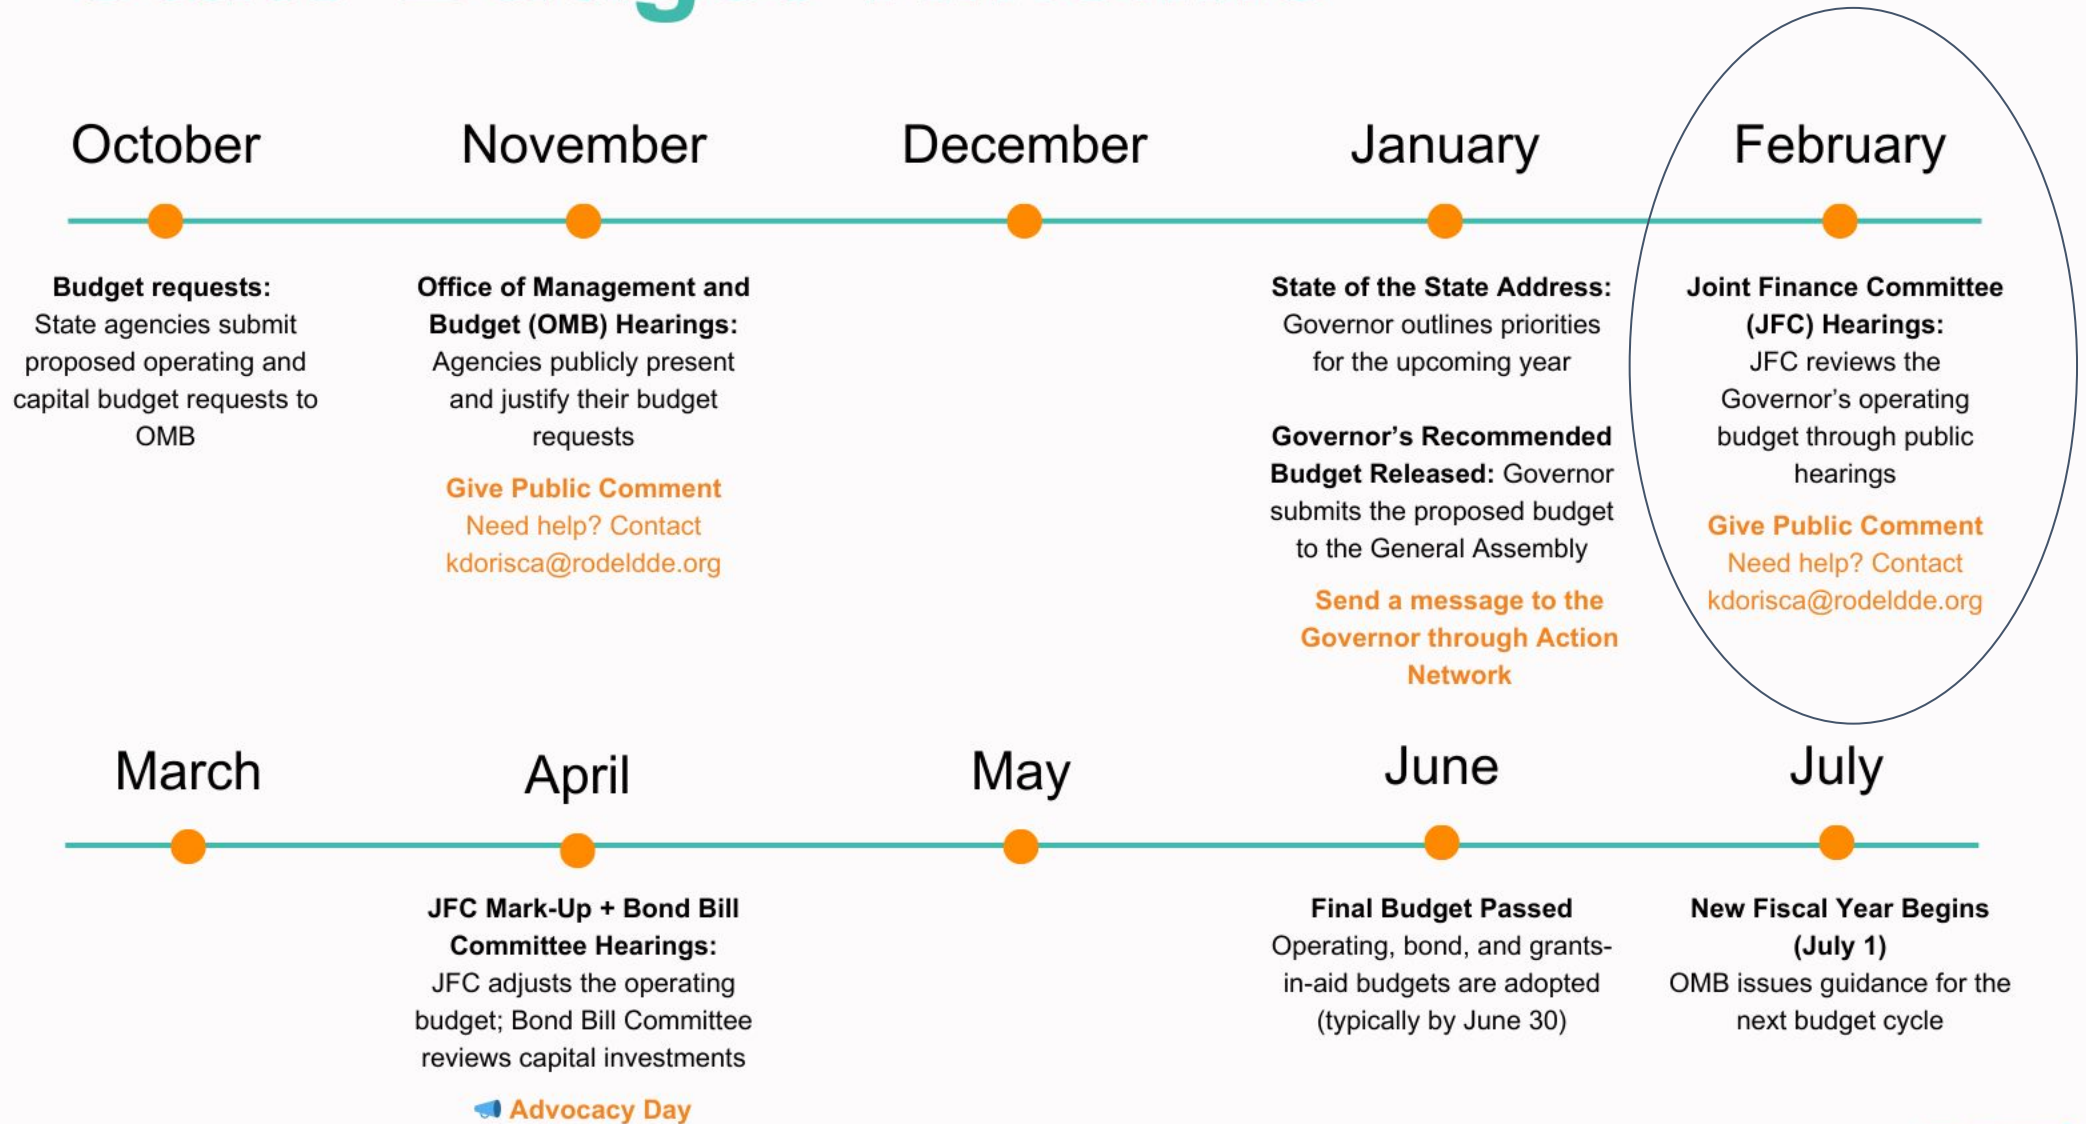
October

Budget requests: State agencies submit proposed operating and capital budget requests to OMB

November

Office of Management and Budget (OMB) Hearings: Agencies publicly present and justify their budget requests

Give Public Comment
Need help? Contact kdorisca@rodelde.org

December

January

State of the State Address: Governor outlines priorities for the upcoming year

Governor's Recommended Budget Released: Governor submits the proposed budget to the General Assembly

Send a message to the Governor through Action Network

February

Joint Finance Committee (JFC) Hearings: JFC reviews the Governor's operating budget through public hearings

Give Public Comment
Need help? Contact kdorisca@rodelde.org

March

April

JFC Mark-Up + Bond Bill Committee Hearings: JFC adjusts the operating budget; Bond Bill Committee reviews capital investments

Advocacy Day

May

June

Final Budget Passed
Operating, bond, and grants-in-aid budgets are adopted (typically by June 30)

July

New Fiscal Year Begins (July 1)
OMB issues guidance for the next budget cycle